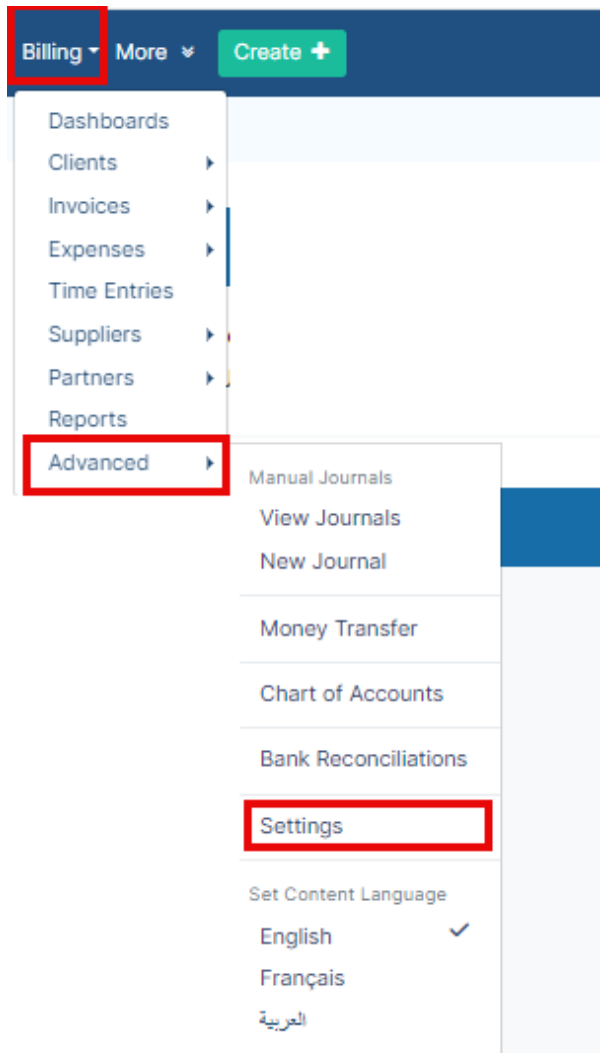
Billing More Create

Dashboards
Clients
Invoices
Expenses
Time Entries
Suppliers
Partners
Reports
Advanced

Manual Journals
View Journals
New Journal

Money Transfer

Chart of Accounts

Bank Reconciliations

Settings

Set Content Language
English
Français
العربية